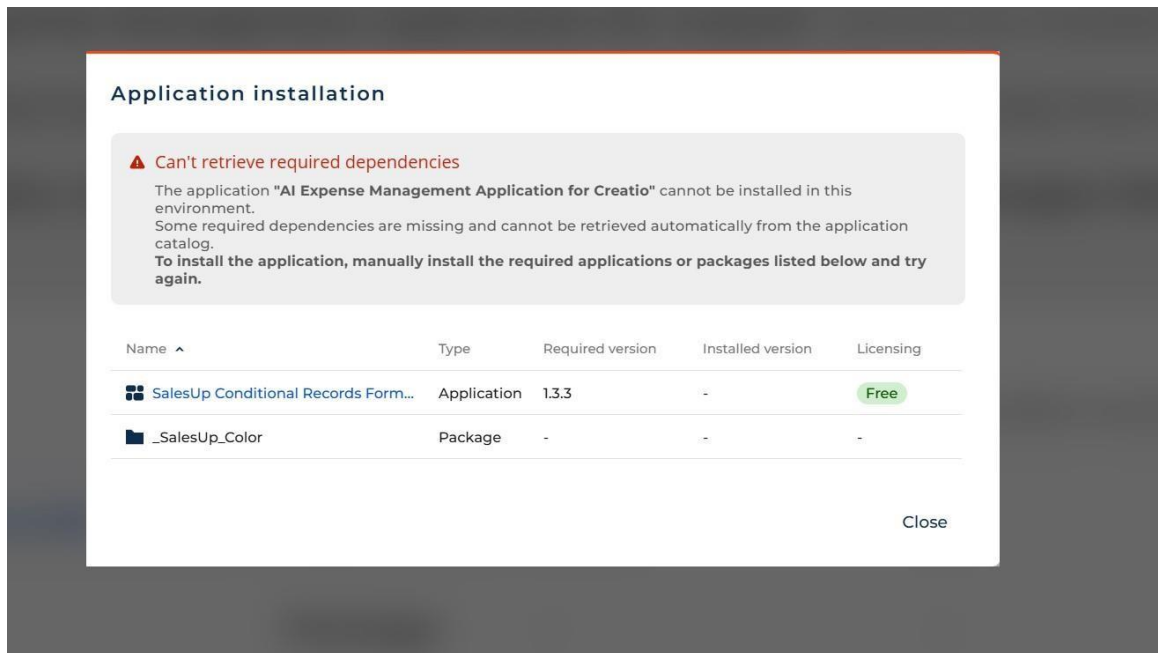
Application installation

Can't retrieve required dependencies

The application "AI Expense Management Application for Creatio" cannot be installed in this environment.
Some required dependencies are missing and cannot be retrieved automatically from the application catalog.
To install the application, manually install the required applications or packages listed below and try again.

| Name ^ | Type | Required version | Installed version | Licensing |
|---|---|---|---|---|
| SalesUp Conditional Records Form... | Application | 1.3.3 | - | Free |
| _SalesUp_Color | Package | - | - | - |

Close